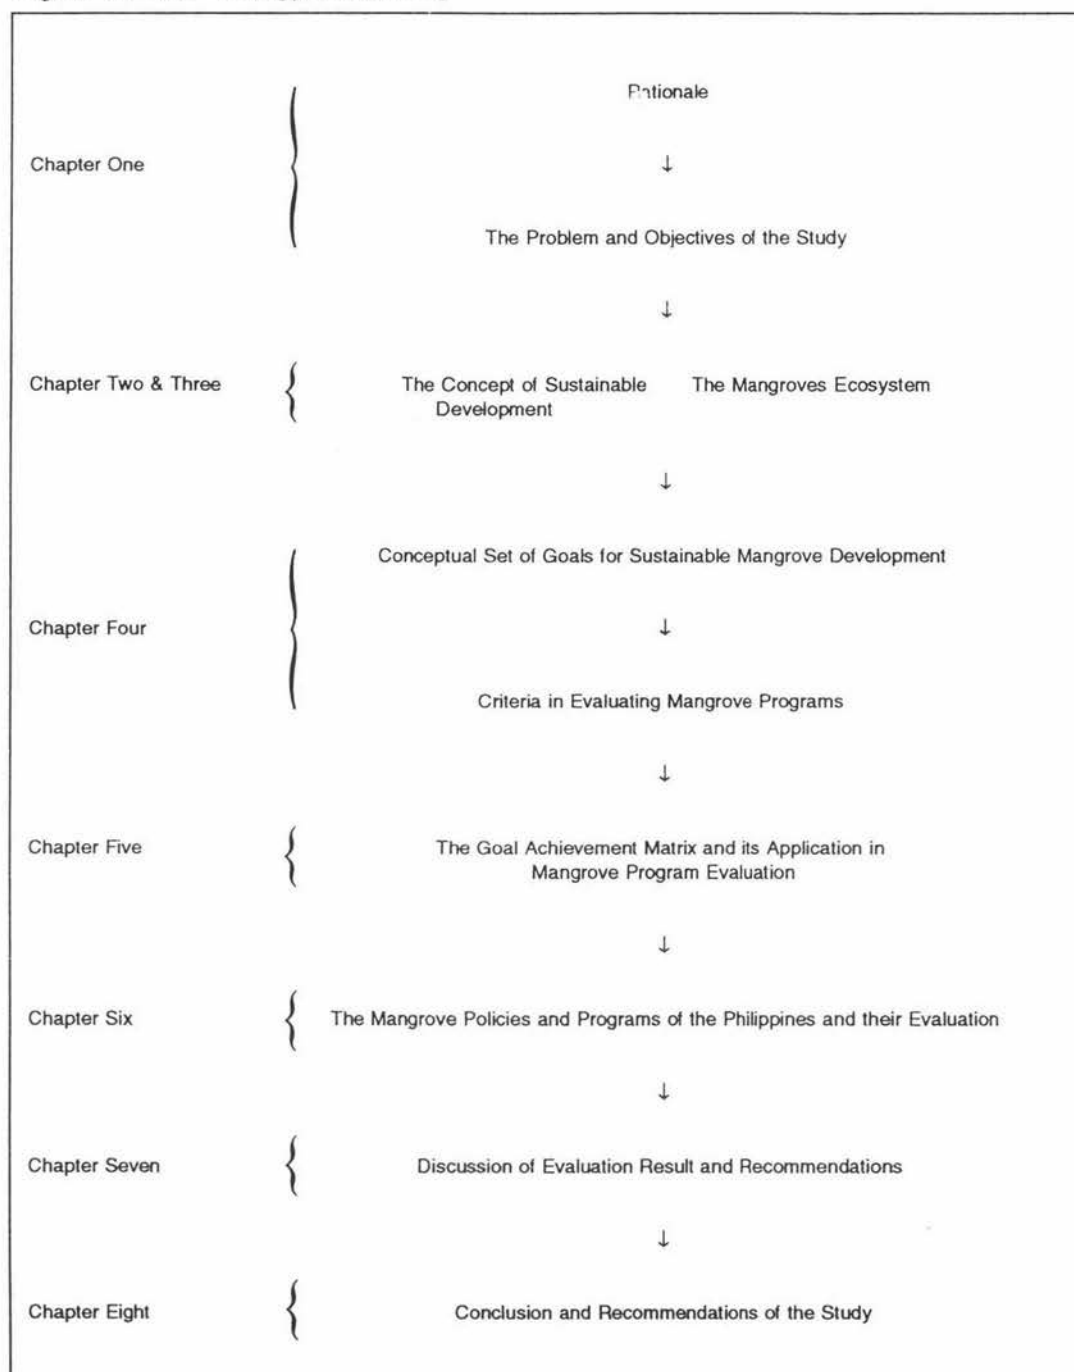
Chapter One

Rationale

↓

The Problem and Objectives of the Study

↓

Chapter Two & Three

The Concept of Sustainable Development

The Mangroves Ecosystem

↓

Chapter Four

Conceptual Set of Goals for Sustainable Mangrove Development

↓

Criteria in Evaluating Mangrove Programs

↓

Chapter Five

The Goal Achievement Matrix and its Application in Mangrove Program Evaluation

↓

Chapter Six

The Mangrove Policies and Programs of the Philippines and their Evaluation

↓

Chapter Seven

Discussion of Evaluation Result and Recommendations

↓

Chapter Eight

Conclusion and Recommendations of the Study